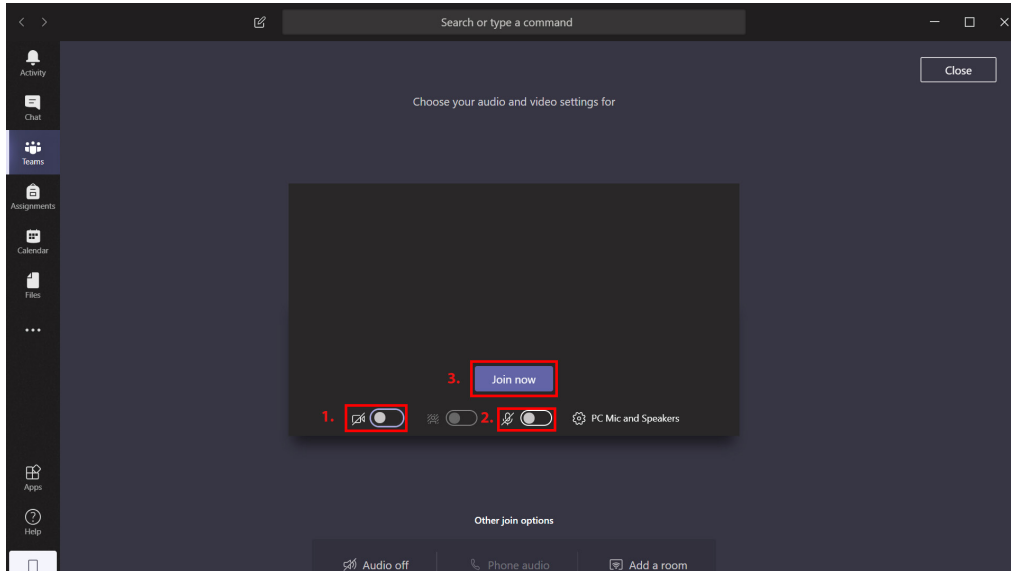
Search or type a command

Activity

Chat

Teams

Assignments

Calendar

Files

...

Apps

Help

Close

Choose your audio and video settings for

3. Join now

1.

2.

PC Mic and Speakers

Other join options

Audio off

Phone audio

Add a room